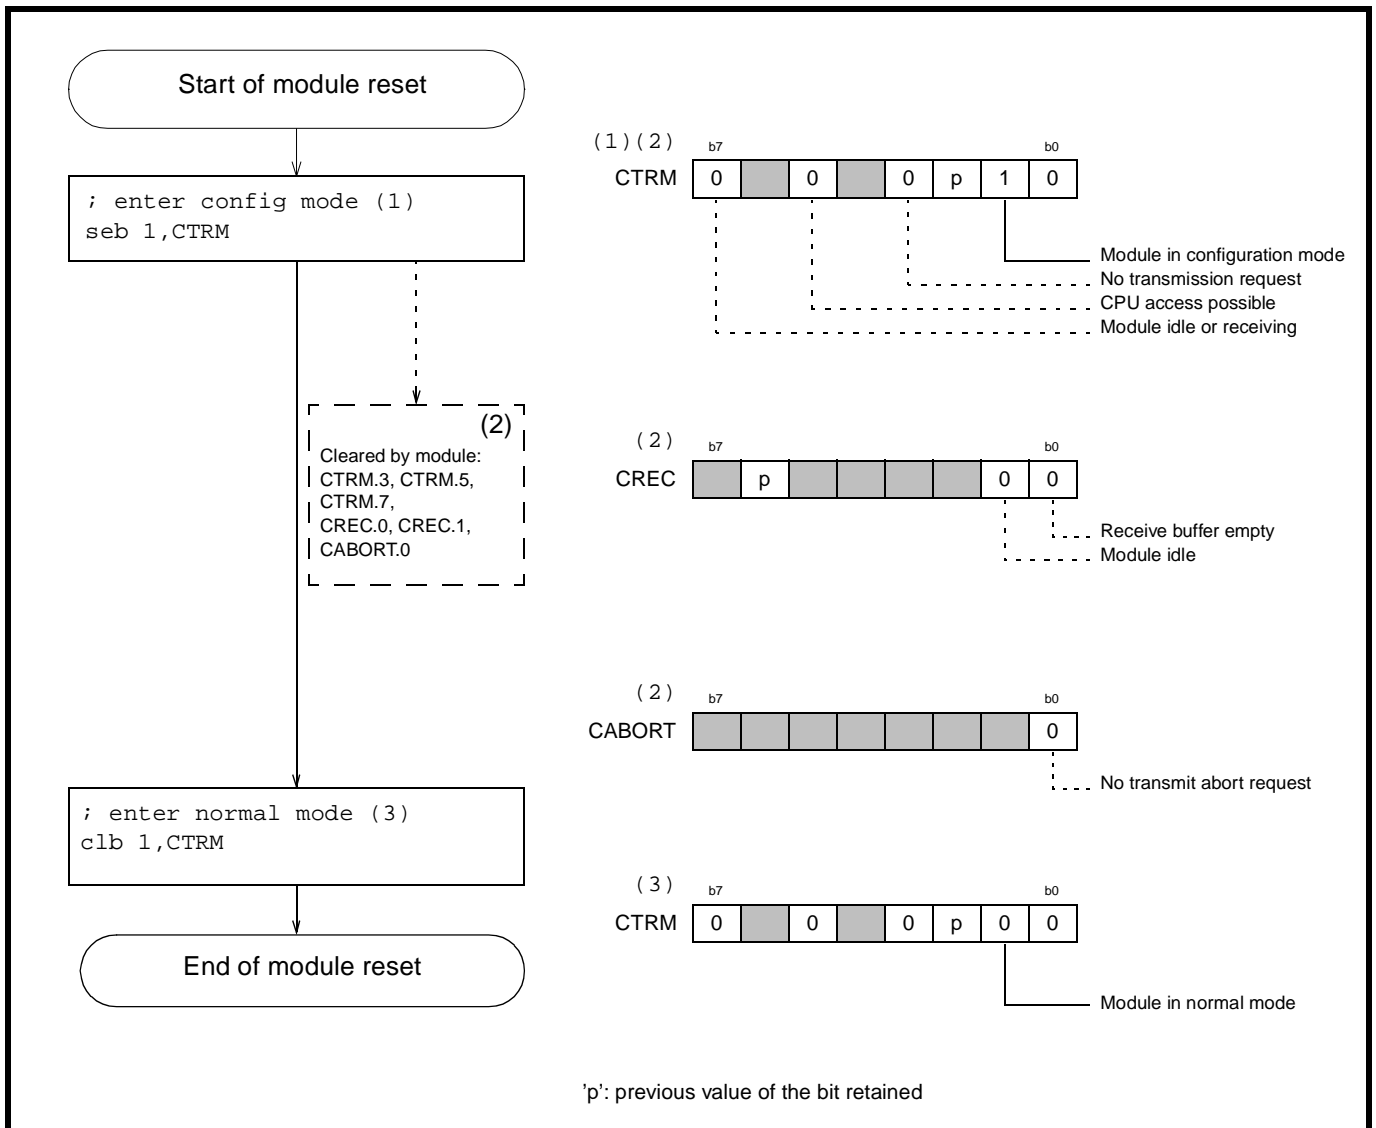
Start of module reset

; enter config mode (1)
seb 1,CTRM

(2)
Cleared by module:
CTRM.3, CTRM.5,
CTRM.7,
CREC.0, CREC.1,
CABORT.0

; enter normal mode (3)
clb 1,CTRM

End of module reset

(1)(2)
b7 b0
CTRM

| 0 |  | 0 |  | 0 | p | 1 | 0 |
|---|---|---|---|---|---|---|---|

Module in configuration mode
No transmission request
CPU access possible
Module idle or receiving

(2)
b7 b0
CREC

|  | p |  |  |  |  | 0 | 0 |
|---|---|---|---|---|---|---|---|

Receive buffer empty
Module idle

(2)
b7 b0
CABORT

|  |  |  |  |  |  |  | 0 |
|---|---|---|---|---|---|---|---|

No transmit abort request

(3)
b7 b0
CTRM

| 0 |  | 0 |  | 0 | p | 0 | 0 |
|---|---|---|---|---|---|---|---|

Module in normal mode

'p': previous value of the bit retained